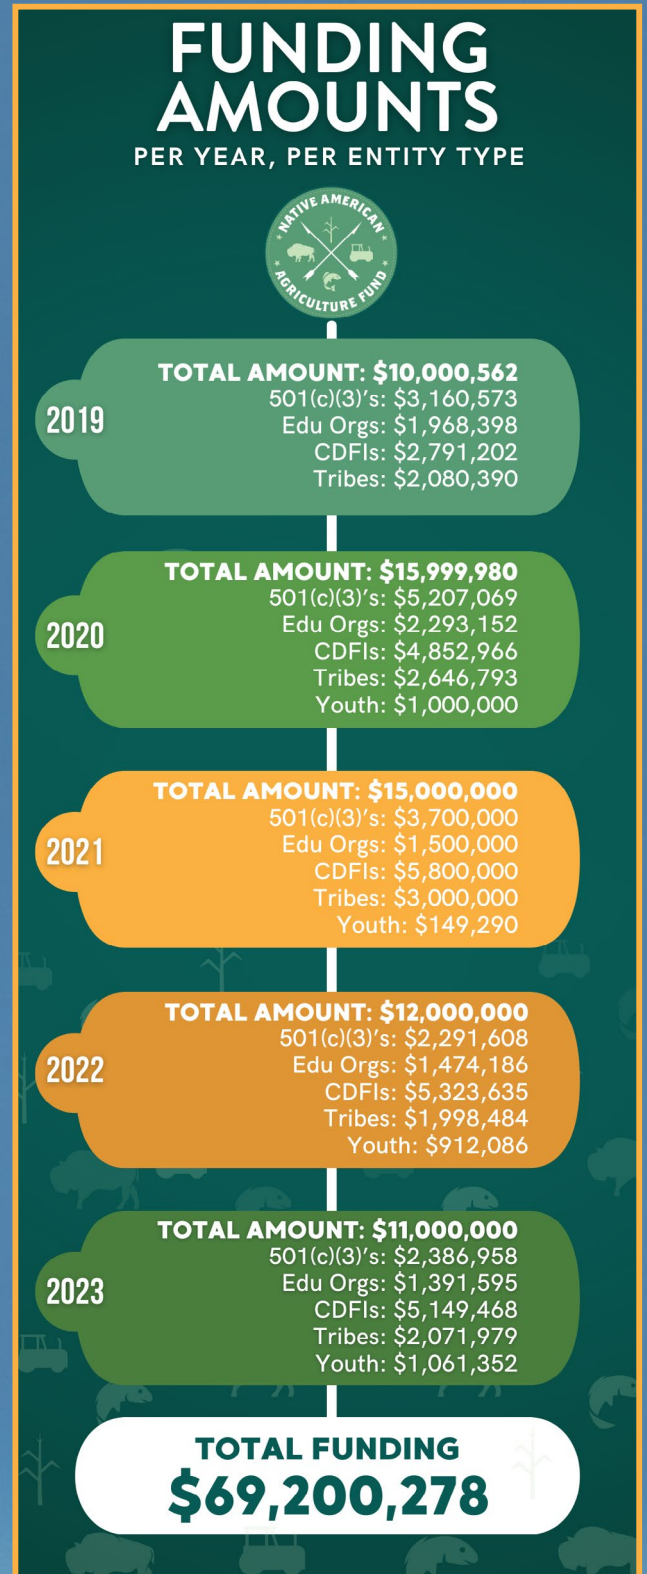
FUNDING AMOUNTS

PER YEAR, PER ENTITY TYPE

NATIVE AMERICAN AGRICULTURE FUND

2019

TOTAL AMOUNT: $10,000,562
501(c)(3)'s: $3,160,573
Edu Orgs: $1,968,398
CDFIs: $2,791,202
Tribes: $2,080,390

2020

TOTAL AMOUNT: $15,999,980
501(c)(3)'s: $5,207,069
Edu Orgs: $2,293,152
CDFIs: $4,852,966
Tribes: $2,646,793
Youth: $1,000,000

2021

TOTAL AMOUNT: $15,000,000
501(c)(3)'s: $3,700,000
Edu Orgs: $1,500,000
CDFIs: $5,800,000
Tribes: $3,000,000
Youth: $149,290

2022

TOTAL AMOUNT: $12,000,000
501(c)(3)'s: $2,291,608
Edu Orgs: $1,474,186
CDFIs: $5,323,635
Tribes: $1,998,484
Youth: $912,086

2023

TOTAL AMOUNT: $11,000,000
501(c)(3)'s: $2,386,958
Edu Orgs: $1,391,595
CDFIs: $5,149,468
Tribes: $2,071,979
Youth: $1,061,352

TOTAL FUNDING
$69,200,278